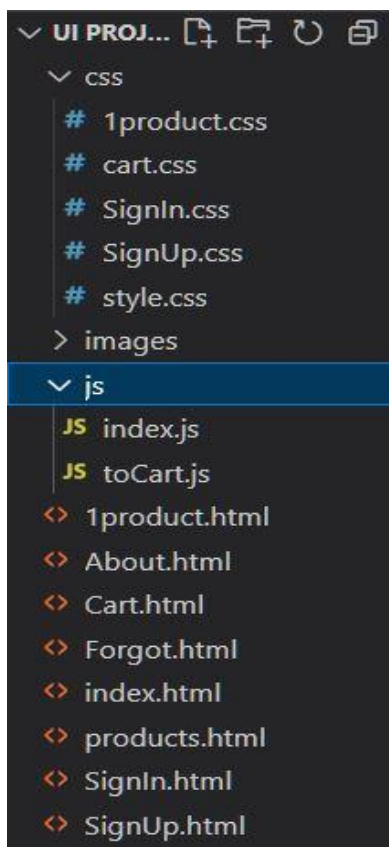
UI PROJ...

css

# 1product.css

# cart.css

# SignIn.css

# SignUp.css

# style.css

images

js

JS index.js

JS toCart.js

1product.html

About.html

Cart.html

Forgot.html

index.html

products.html

SignIn.html

SignUp.html